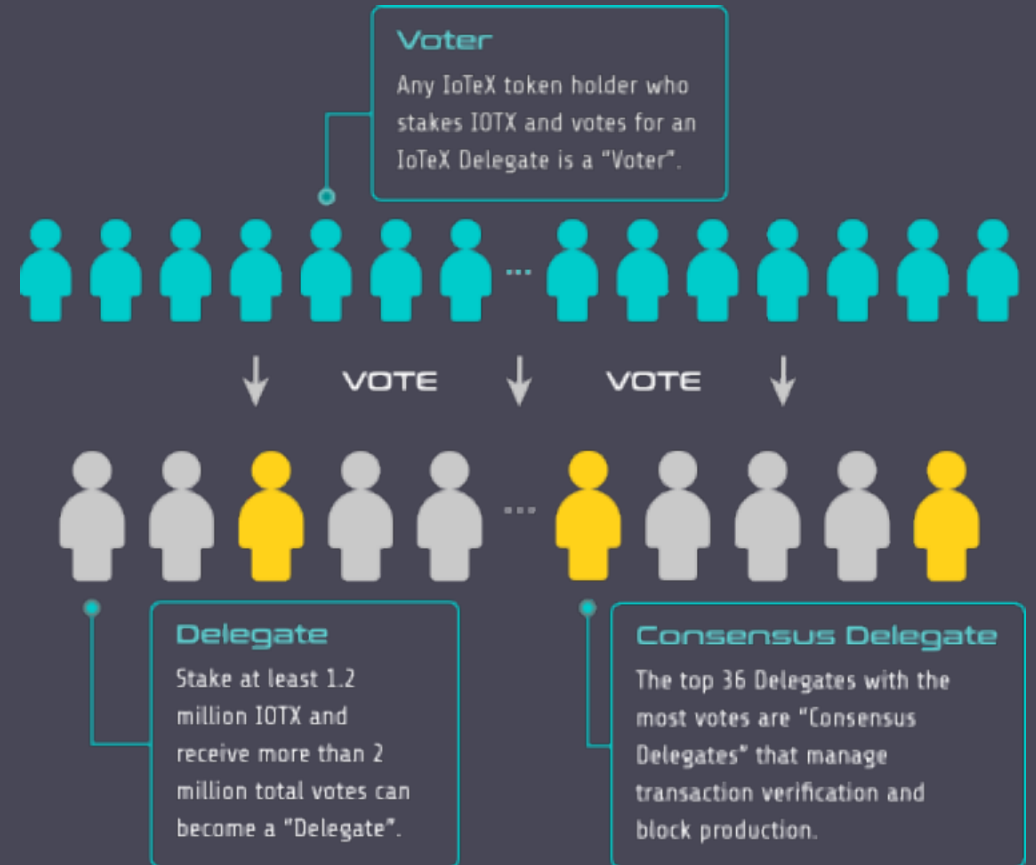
Voter
Any IoTeX token holder who stakes IOTX and votes for an IoTeX Delegate is a "Voter".

...

VOTE VOTE

...

Delegate
Stake at least 1.2 million IOTX and receive more than 2 million total votes can become a "Delegate".

Consensus Delegate
The top 36 Delegates with the most votes are "Consensus Delegates" that manage transaction verification and block production.